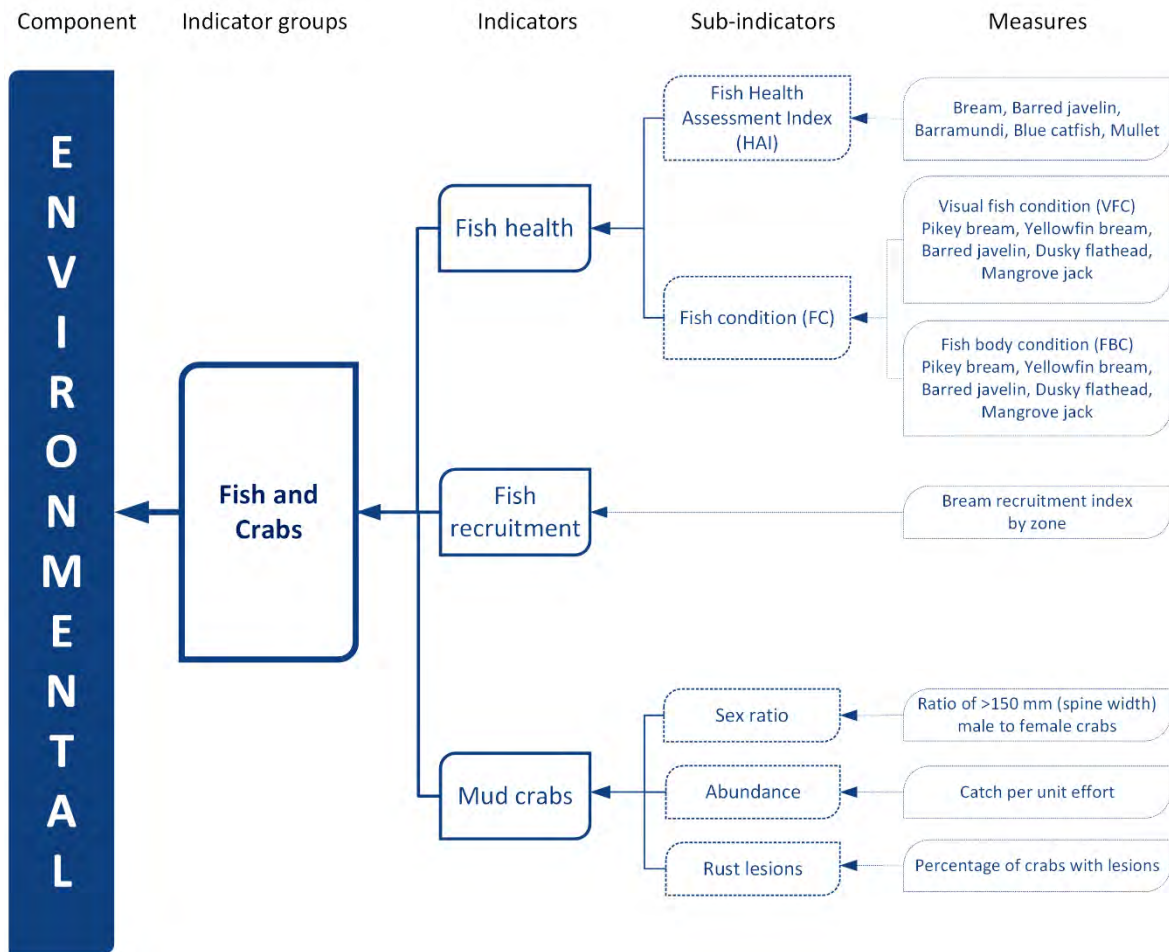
Component
Indicator groups
Indicators
Sub-indicators
Measures

ENVIRONMENTAL

Fish and Crabs

Fish health

Fish Health Assessment Index (HAI)

Bream, Barred javelin, Barramundi, Blue catfish, Mullet

Fish condition (FC)

Visual fish condition (VFC) Pikey bream, Yellowfin bream, Barred javelin, Dusky flathead, Mangrove jack

Fish body condition (FBC) Pikey bream, Yellowfin bream, Barred javelin, Dusky flathead, Mangrove jack

Fish recruitment

Bream recruitment index by zone

Mud crabs

Sex ratio

Ratio of >150 mm (spine width) male to female crabs

Abundance

Catch per unit effort

Rust lesions

Percentage of crabs with lesions